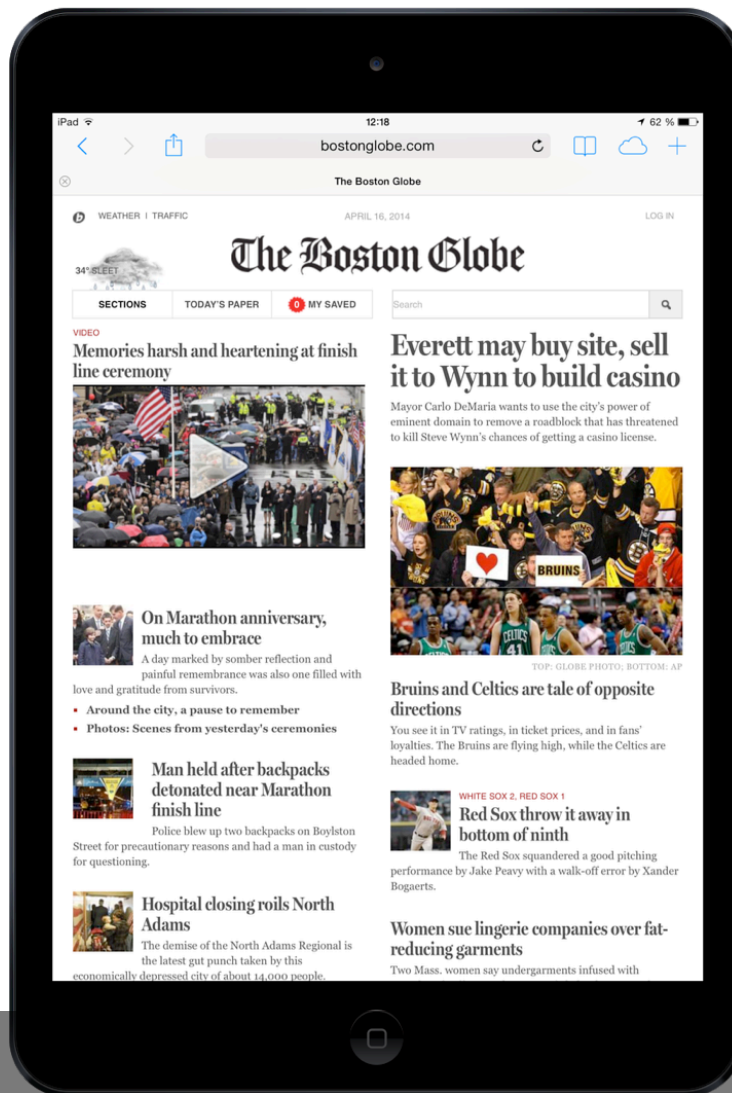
iPad
12:18
62 %

bostonglobe.com

The Boston Globe

WEATHER | TRAFFIC
APRIL 16, 2014
LOG IN

The Boston Globe

34° SLEET

SECTIONS
TODAY'S PAPER
0 MY SAVED

Search

VIDEO
Memories harsh and heartening at finish line ceremony

On Marathon anniversary, much to embrace

A day marked by somber reflection and painful remembrance was also one filled with love and gratitude from survivors.

• Around the city, a pause to remember
• Photos: Scenes from yesterday's ceremonies

Man held after backpacks detonated near Marathon finish line

Police blew up two backpacks on Boylston Street for precautionary reasons and had a man in custody for questioning.

Hospital closing roils North Adams

The demise of the North Adams Regional is the latest gut punch taken by this economically depressed city of about 14,000 people.

Everett may buy site, sell it to Wynn to build casino

Mayor Carlo DeMaria wants to use the city's power of eminent domain to remove a roadblock that has threatened to kill Steve Wynn's chances of getting a casino license.

BRUINS

TOP: GLOBE PHOTO; BOTTOM: AP

Bruins and Celtics are tale of opposite directions

You see it in TV ratings, in ticket prices, and in fans' loyalties. The Bruins are flying high, while the Celtics are headed home.

WHITE SOX 2, RED SOX 1
Red Sox throw it away in bottom of ninth

The Red Sox squandered a good pitching performance by Jake Peavy with a walk-off error by Xander Bogaerts.

Women sue lingerie companies over fat-reducing garments

Two Mass. women say undergarments infused with